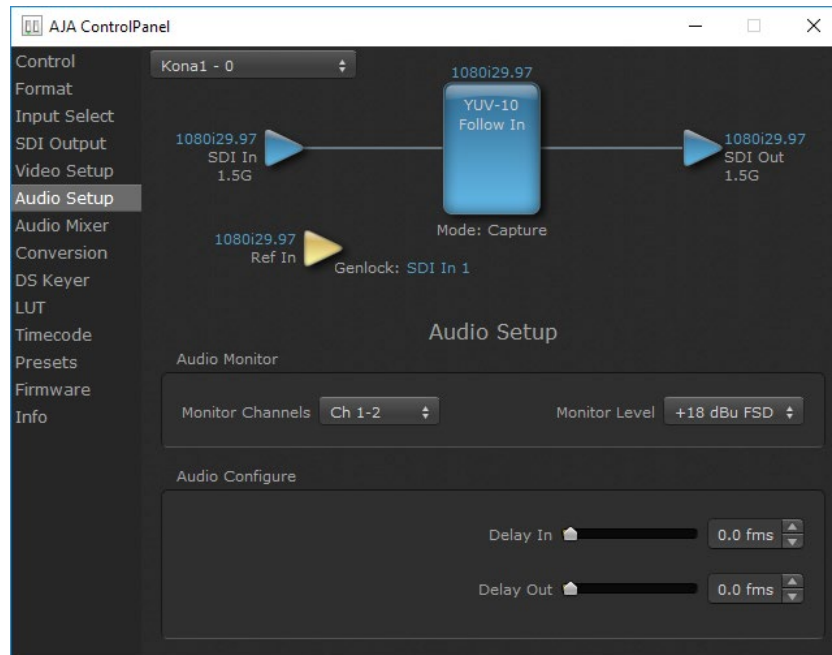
AJA ControlPanel

Control
Format
Input Select
SDI Output
Video Setup
Audio Setup
Audio Mixer
Conversion
DS Keyer
LUT
Timecode
Presets
Firmware
Info

Kona1 - 0

1080i29.97
YUV-10
Follow In

1080i29.97
SDI In
1.5G

1080i29.97
SDI Out
1.5G

Mode: Capture

1080i29.97
Ref In

Genlock: SDI In 1

Audio Setup

Audio Monitor

Monitor Channels Ch 1-2

Monitor Level +18 dBu FSD

Audio Configure

Delay In 0.0 fms

Delay Out 0.0 fms